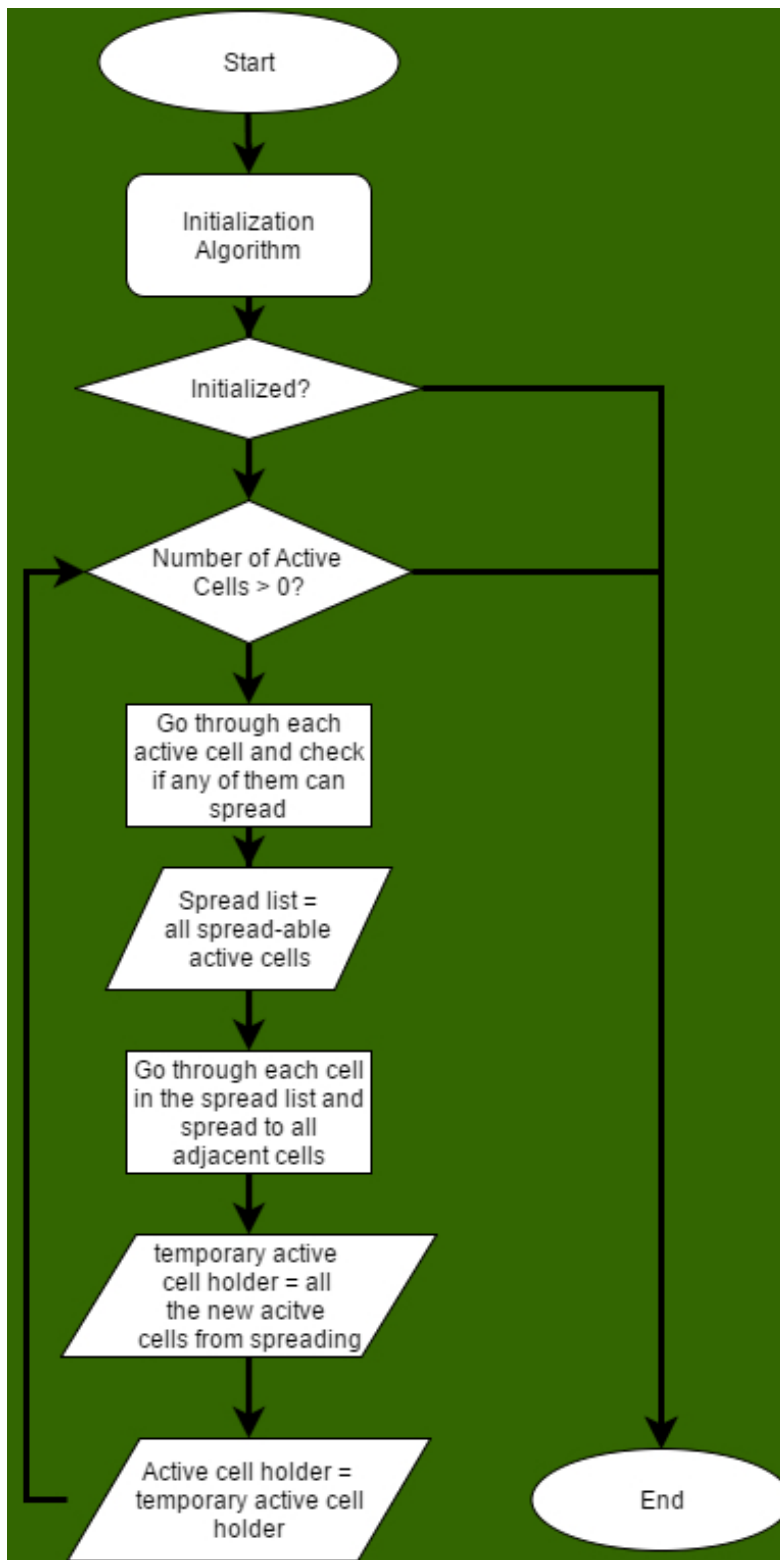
Start

Initialization Algorithm

Initialized?

Number of Active Cells > 0?

Go through each active cell and check if any of them can spread

Spread list = all spread-able active cells

Go through each cell in the spread list and spread to all adjacent cells

temporary active cell holder = all the new acitve cells from spreading

Active cell holder = temporary active cell holder

End